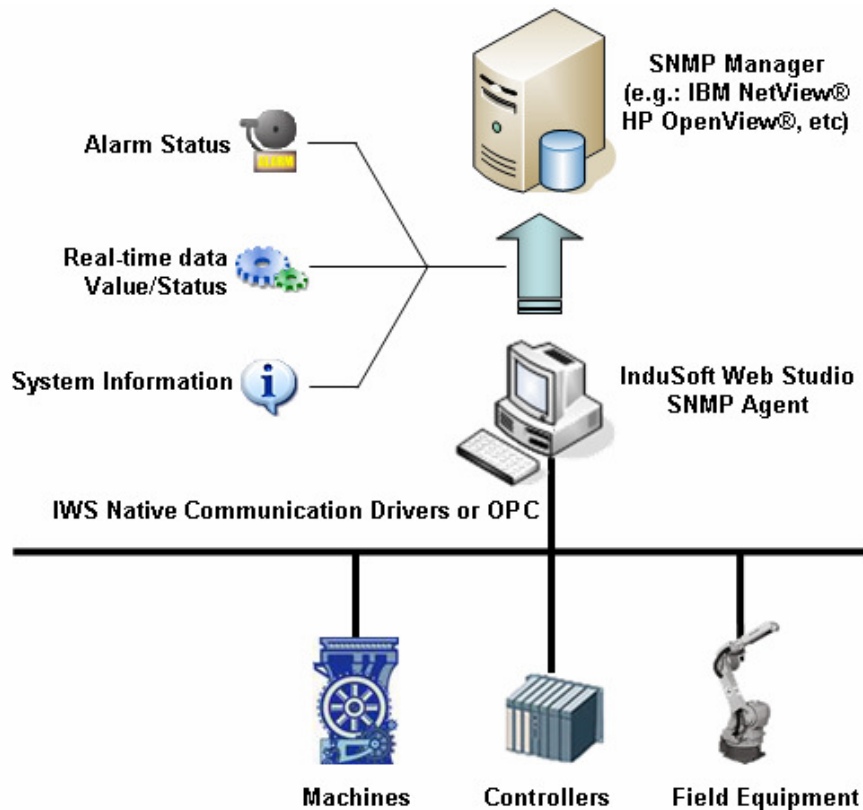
SNMP Manager
(e.g.: IBM NetView®
HP OpenView®, etc)

Alarm Status

ALARM

Real-time data
Value/Status

System Information

InduSoft Web Studio
SNMP Agent

IWS Native Communication Drivers or OPC

Machines

Controllers

Field Equipment